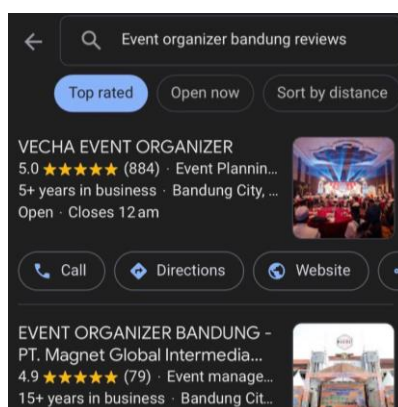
Event organizer bandung reviews

Top rated
Open now
Sort by distance

VECHA EVENT ORGANIZER
5.0 ★★★★★ (884) · Event Plannin...
5+ years in business · Bandung City, ...
Open · Closes 12 am

Call
Directions
Website

EVENT ORGANIZER BANDUNG - PT. Magnet Global Intermedia...
4.9 ★★★★★ (79) · Event manage...
15+ years in business · Bandung Cit...